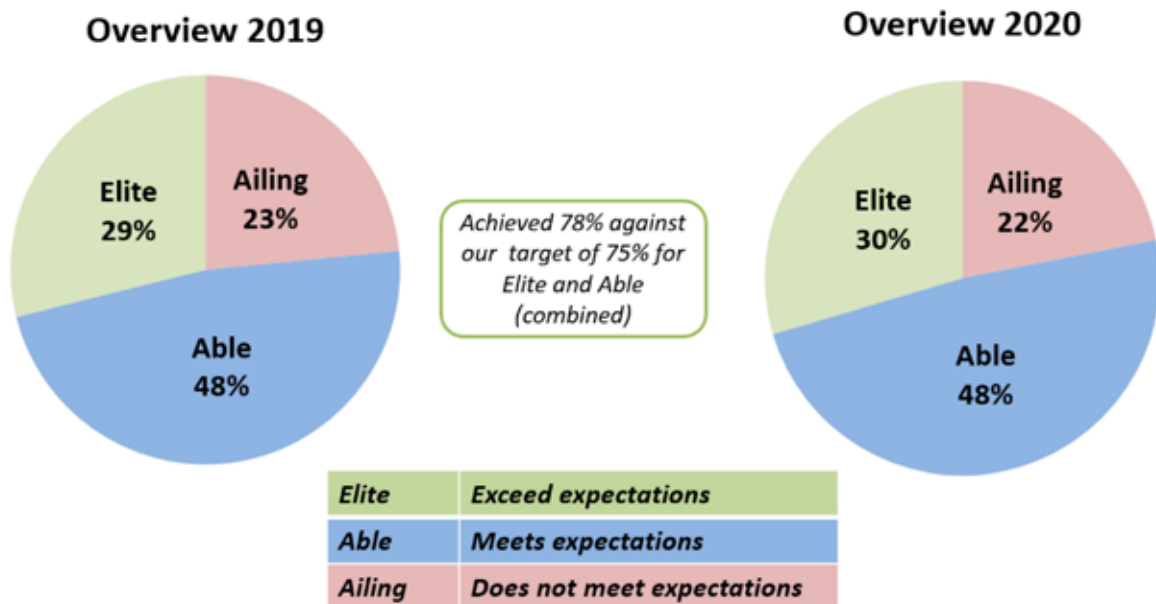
Overview 2019

Elite
29%

Ailing
23%

Able
48%

Achieved 78% against our target of 75% for Elite and Able (combined)

Overview 2020

Elite
30%

Ailing
22%

Able
48%

| Elite | Exceed expectations |
|---|---|
| Able | Meets expectations |
| Ailing | Does not meet expectations |